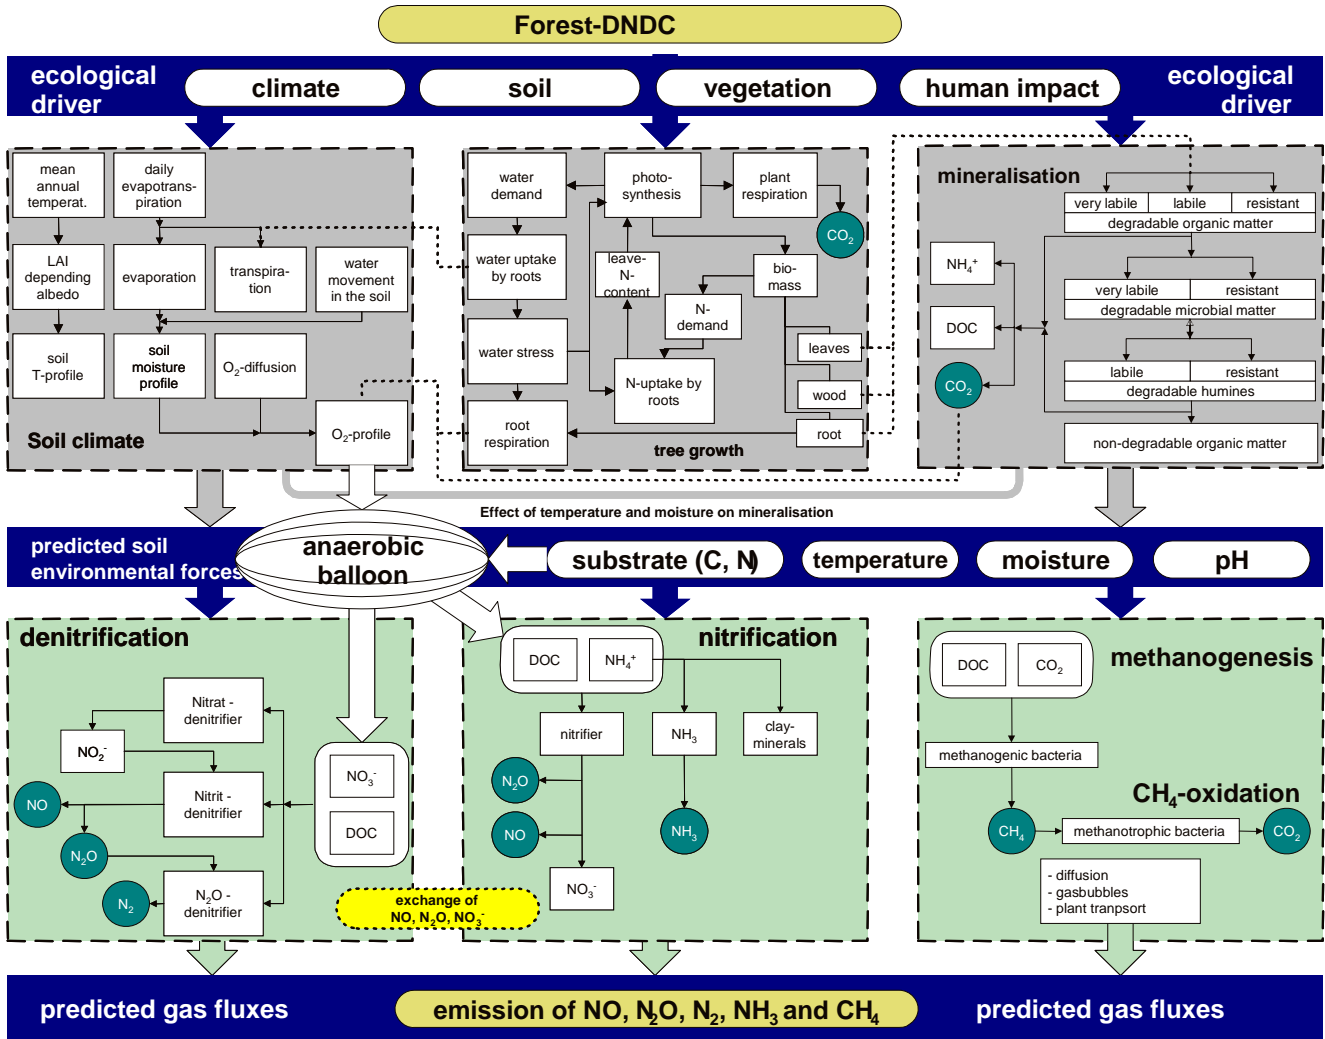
Forest-DNDC

ecological driver

climate

soil

vegetation

human impact

ecological driver

mean annual temperat.

daily evapotrans-piration

LAI depending albedo

evaporation

transpira-tion

water movement in the soil

soil T-profile

soil moisture profile

$O_2$-diffusion

$O_2$-profile

Soil climate

water demand

photo-synthesis

plant respiration

$CO_2$

water uptake by roots

leave-N-content

bio-mass

N-demand

water stress

N-uptake by roots

leaves

wood

root respiration

root

tree growth

mineralisation

very labile

labile

resistant

degradable organic matter

$NH_4^+$

very labile

resistant

degradable microbial matter

DOC

$CO_2$

labile

resistant

degradable humines

non-degradable organic matter

Effect of temperature and moisture on mineralisation

predicted soil environmental forces

anaerobic balloon

substrate (C, N)

temperature

moisture

pH

denitrification

Nitrat - denitrifier

$NO_2^-$

NO

Nitrit - denitrifier

$N_2O$

$N_2$

$N_2O$ - denitrifier

$NO_3^-$

DOC

exchange of NO, $N_2O$, $NO_3^-$

nitrification

DOC

$NH_4^+$

nitrifier

$NH_3$

clay-minerals

$N_2O$

NO

$NH_3$

$NO_3^-$

DOC

$CO_2$

methanogenesis

methanogenic bacteria

$CH_4$-oxidation

$CH_4$

methanotrophic bacteria

$CO_2$

- diffusion
- gasbubbles
- plant tranpsort

predicted gas fluxes

emission of NO, $N_2O$, $N_2$, $NH_3$ and $CH_4$

predicted gas fluxes